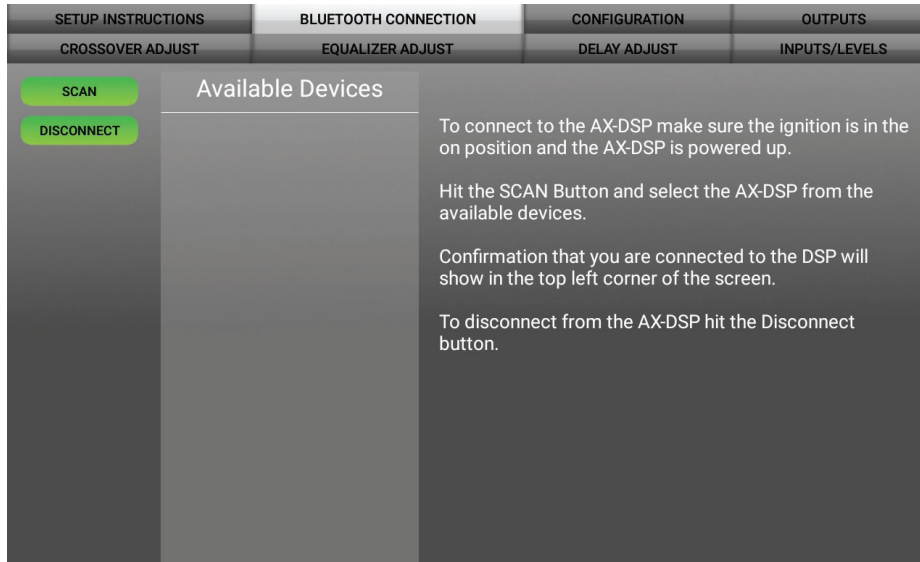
SETUP INSTRUCTIONS
BLUETOOTH CONNECTION
CONFIGURATION
OUTPUTS
CROSSOVER ADJUST
EQUALIZER ADJUST
DELAY ADJUST
INPUTS/LEVELS

SCAN
DISCONNECT

Available Devices

To connect to the AX-DSP make sure the ignition is in the on position and the AX-DSP is powered up.

Hit the SCAN Button and select the AX-DSP from the available devices.

Confirmation that you are connected to the DSP will show in the top left corner of the screen.

To disconnect from the AX-DSP hit the Disconnect button.